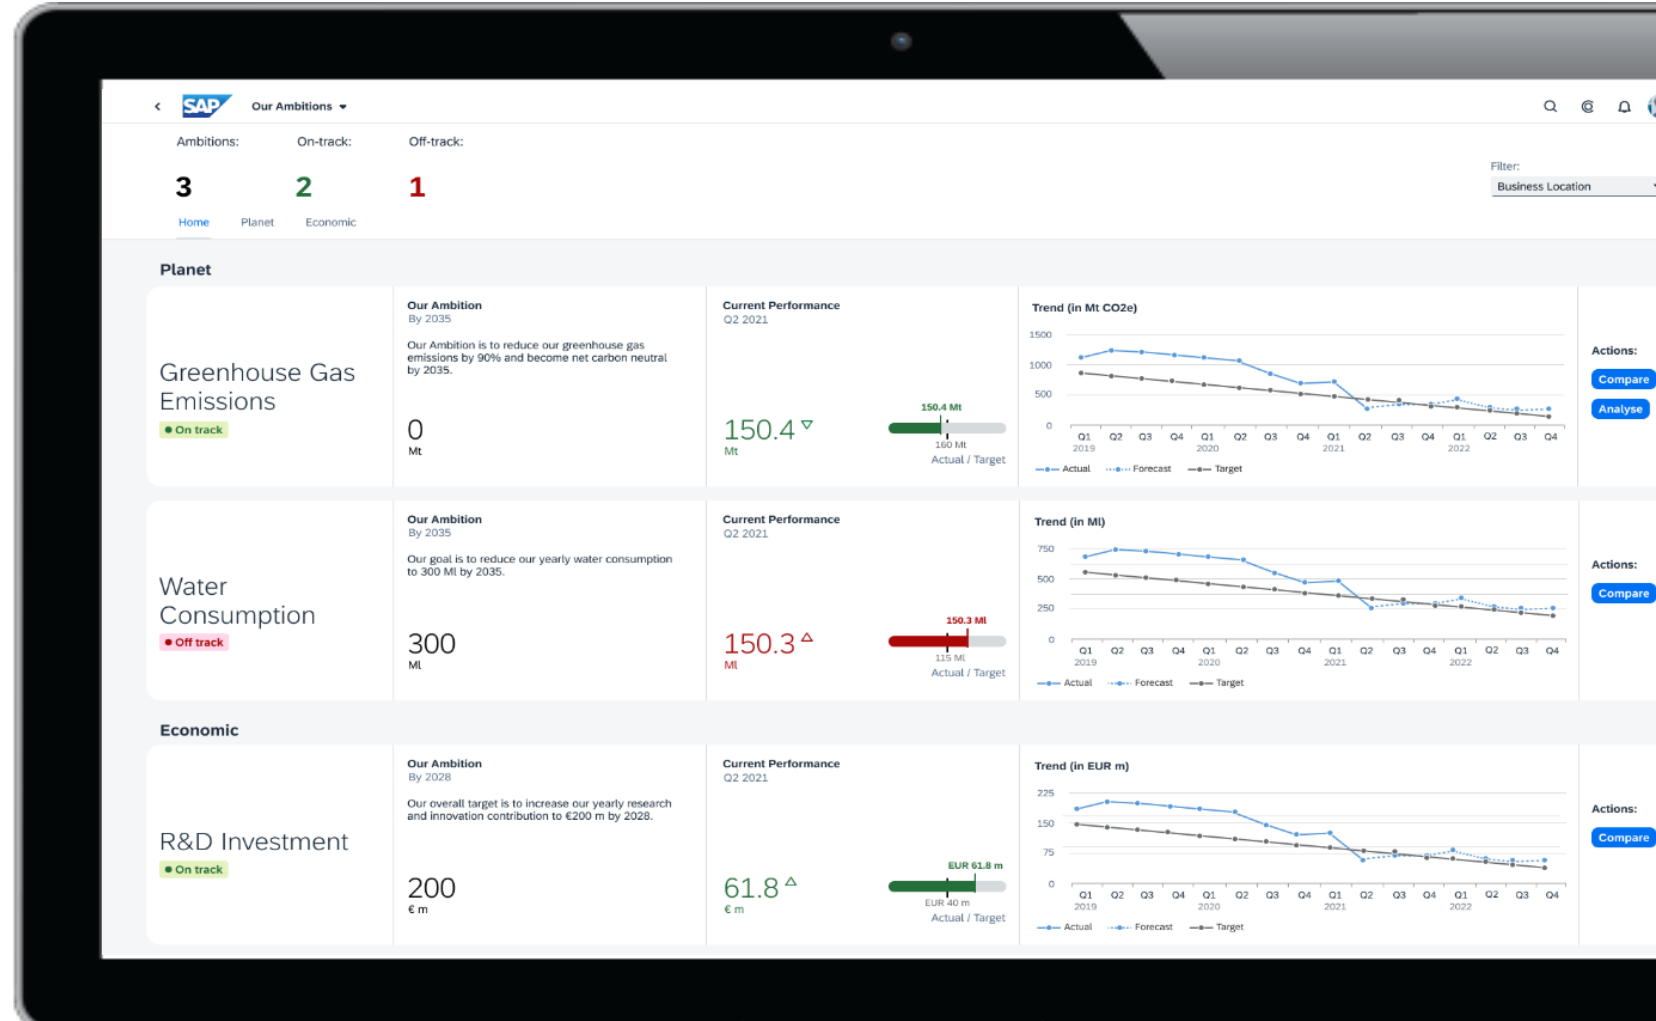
SAP Our Ambitions

Ambitions: 3
On-track: 2
Off-track: 1

Home Planet Economic

Filter:
Business Location

Planet

Greenhouse Gas Emissions
On track

Our Ambition
By 2035
Our Ambition is to reduce our greenhouse gas emissions by 90% and become net carbon neutral by 2035.
0
Mt

Current Performance
Q2 2021
150.4
Mt
150.4 Mt
160 Mt
Actual / Target

Trend (in Mt CO2e)
1500
1000
500
0
Q1 2019 Q2 Q3 Q4 Q1 2020 Q2 Q3 Q4 Q1 2021 Q2 Q3 Q4 Q1 2022 Q2 Q3 Q4
Actual Forecast Target

Actions:
Compare
Analyse

Water Consumption
Off track

Our Ambition
By 2035
Our goal is to reduce our yearly water consumption to 300 Ml by 2035.
300
Ml

Current Performance
Q2 2021
150.3
Ml
150.3 Ml
115 Ml
Actual / Target

Trend (in Ml)
750
500
250
0
Q1 2019 Q2 Q3 Q4 Q1 2020 Q2 Q3 Q4 Q1 2021 Q2 Q3 Q4 Q1 2022 Q2 Q3 Q4
Actual Forecast Target

Actions:
Compare

Economic

R&D Investment
On track

Our Ambition
By 2028
Our overall target is to increase our yearly research and innovation contribution to €200 m by 2028.
200
€ m

Current Performance
Q2 2021
61.8
€ m
EUR 61.8 m
EUR 40 m
Actual / Target

Trend (in EUR m)
225
150
75
0
Q1 2019 Q2 Q3 Q4 Q1 2020 Q2 Q3 Q4 Q1 2021 Q2 Q3 Q4 Q1 2022 Q2 Q3 Q4
Actual Forecast Target

Actions:
Compare